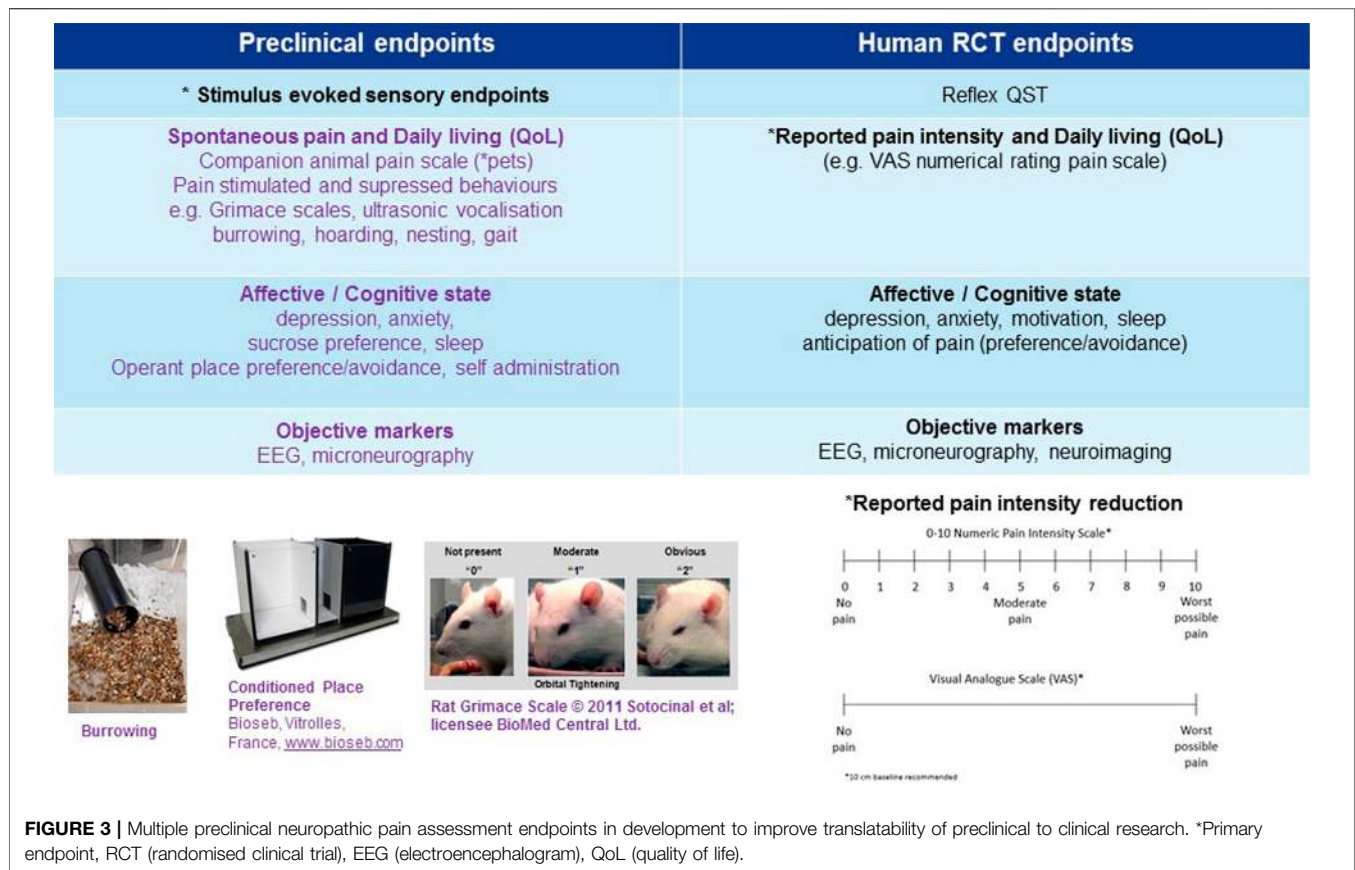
| Preclinical endpoints | Human RCT endpoints |
|---|---|
| * Stimulus evoked sensory endpoints | Reflex QST |
| **Spontaneous pain and Daily living (QoL)** Companion animal pain scale (*pets) Pain stimulated and supressed behaviours e.g. Grimace scales, ultrasonic vocalisation burrowing, hoarding, nesting, gait | ***Reported pain intensity and Daily living (QoL)** (e.g. VAS numerical rating pain scale) |
| **Affective / Cognitive state** depression, anxiety, sucrose preference, sleep Operant place preference/avoidance, self administration | **Affective / Cognitive state** depression, anxiety, motivation, sleep anticipation of pain (preference/avoidance) |
| **Objective markers** EEG, microneurography | **Objective markers** EEG, microneurography, neuroimaging |

Burrowing

Conditioned Place Preference
Bioseb, Vitrolles, France, www.bioseb.com

Not present "0"
Moderate "1"
Obvious "2"
Orbital Tightening

Rat Grimace Scale © 2011 Sotocinal et al; licensee BioMed Central Ltd.

*Reported pain intensity reduction

0-10 Numeric Pain Intensity Scale*

0 1 2 3 4 5 6 7 8 9 10
No pain
Moderate pain
Worst possible pain

Visual Analogue Scale (VAS)*

No pain
Worst possible pain

*10 cm baseline recommended

**FIGURE 3 |** Multiple preclinical neuropathic pain assessment endpoints in development to improve translatability of preclinical to clinical research. *Primary endpoint, RCT (randomised clinical trial), EEG (electroencephalogram), QoL (quality of life).